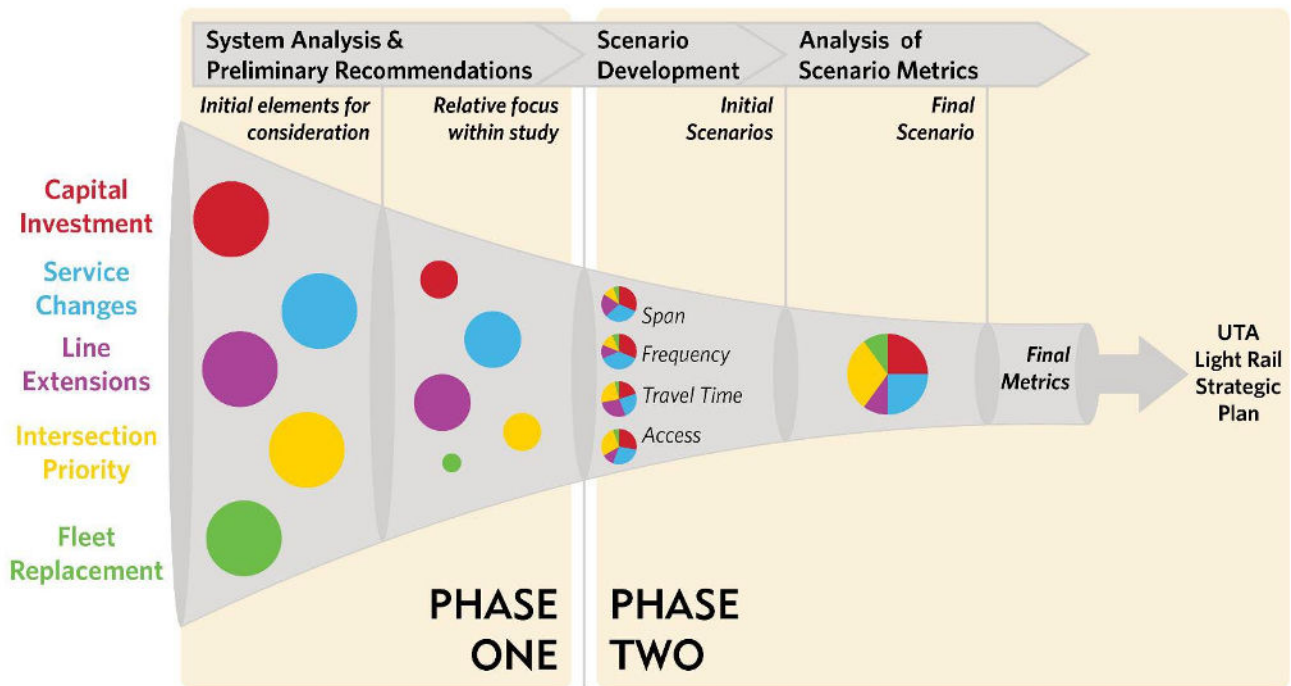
System Analysis & Preliminary Recommendations

Scenario Development

Analysis of Scenario Metrics

Initial elements for consideration

Relative focus within study

Initial Scenarios

Final Scenario

Capital Investment

Service Changes

Line Extensions

Intersection Priority

Fleet Replacement

Span

Frequency

Travel Time

Access

Final Metrics

UTA Light Rail Strategic Plan

PHASE ONE

PHASE TWO